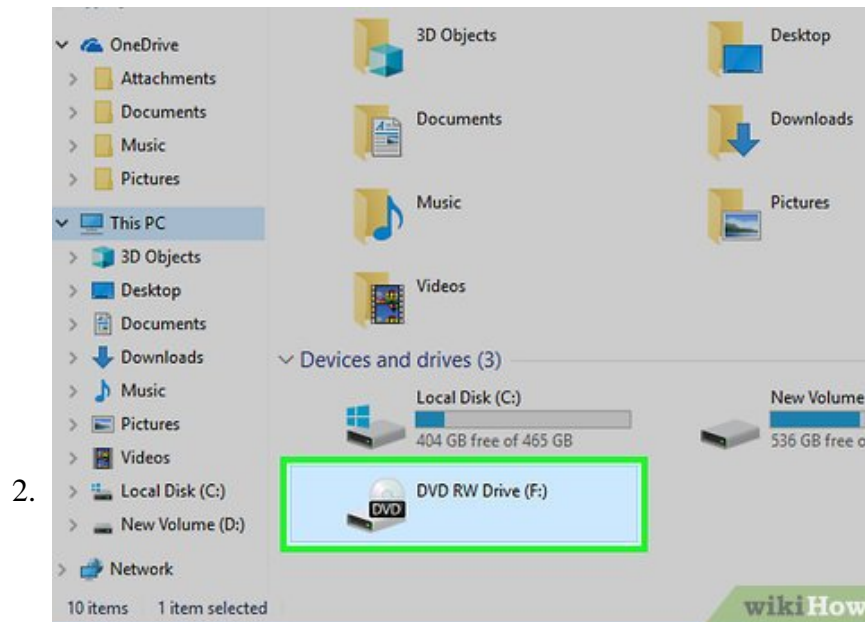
2.

OneDrive
Attachments
Documents
Music
Pictures
This PC
3D Objects
Desktop
Documents
Downloads
Music
Pictures
Videos
Local Disk (C:)
New Volume (D:)
Network
10 items 1 item selected

3D Objects
Desktop
Documents
Downloads
Music
Pictures
Videos

Devices and drives (3)
Local Disk (C:)
404 GB free of 465 GB
New Volume
536 GB free o
DVD
DVD RW Drive (F:)

wikiHow